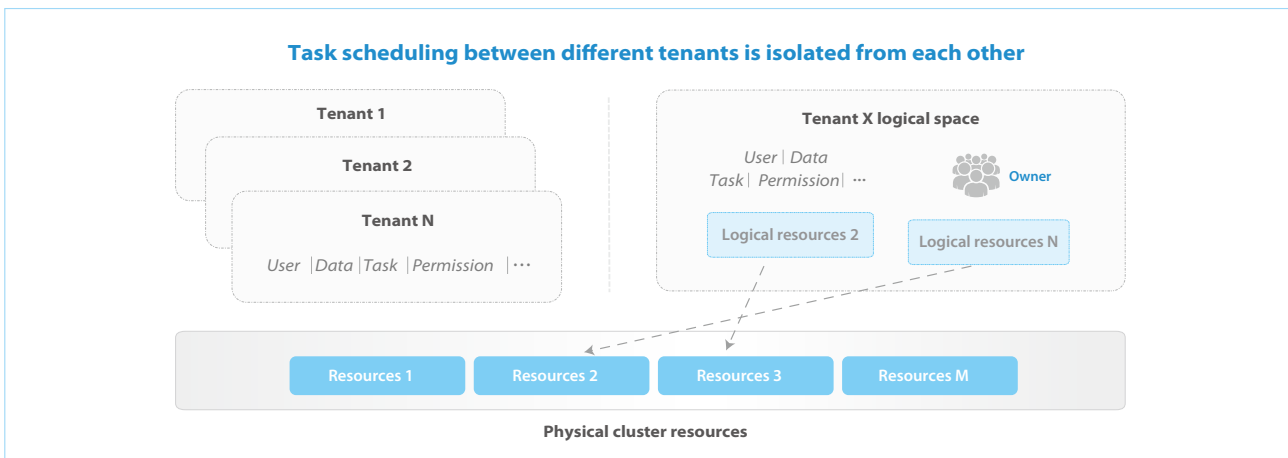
Task scheduling between different tenants is isolated from each other

Tenant 1

Tenant 2

Tenant N

User | Data | Task | Permission | ···

Tenant X logical space

User | Data
Task | Permission | ···

Owner

Logical resources 2

Logical resources N

Resources 1

Resources 2

Resources 3

Resources M

Physical cluster resources